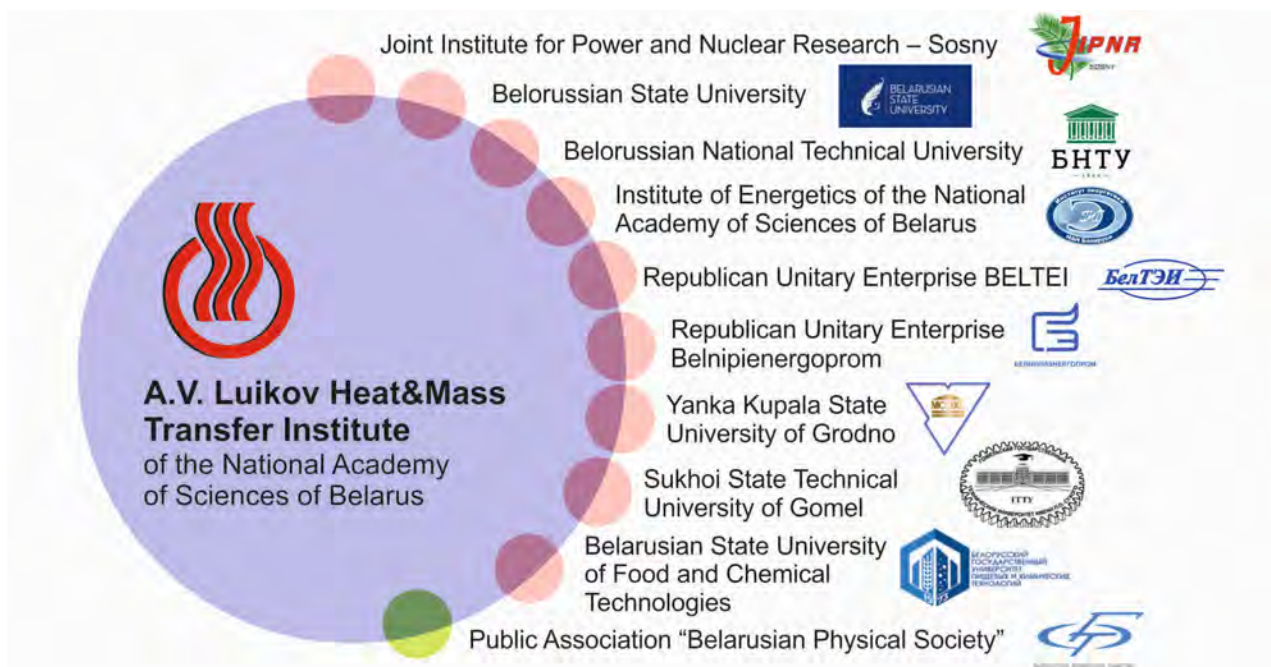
A.V. Luikov Heat&Mass Transfer Institute
of the National Academy of Sciences of Belarus

Joint Institute for Power and Nuclear Research – Sosny

JIPNR

Belorussian State University

BELARUSIAN STATE UNIVERSITY

Belorussian National Technical University

БНТУ

Institute of Energetics of the National Academy of Sciences of Belarus

Republican Unitary Enterprise BELTEI

БелТЭИ

Republican Unitary Enterprise Belnipienergoprom

БЕЛНИПИЭНЕРГОПРОМ

Yanka Kupala State University of Grodno

Sukhoi State Technical University of Gomel

ГГТУ

Belarusian State University of Food and Chemical Technologies

БЕЛОРУССКИЙ ГОСУДАРСТВЕННЫЙ УНИВЕРСИТЕТ ПИЩЕВЫХ И ХИМИЧЕСКИХ ТЕХНОЛОГИЙ

Public Association "Belarusian Physical Society"